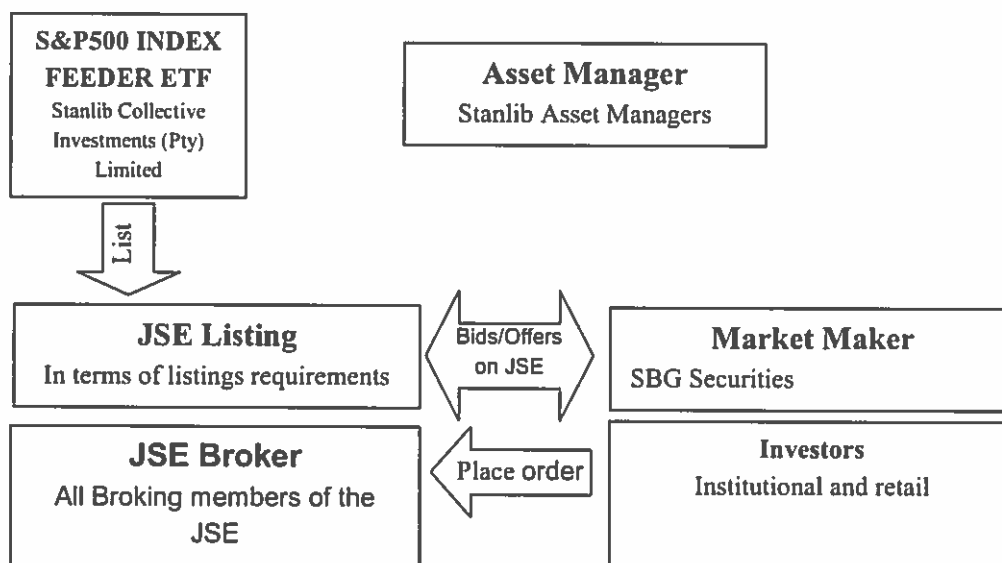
S&P500 INDEX FEEDER ETF
Stanlib Collective Investments (Pty) Limited

Asset Manager
Stanlib Asset Managers

List

JSE Listing
In terms of listings requirements

Bids/Offers on JSE

Market Maker
SBG Securities

JSE Broker
All Broking members of the JSE

Place order

Investors
Institutional and retail